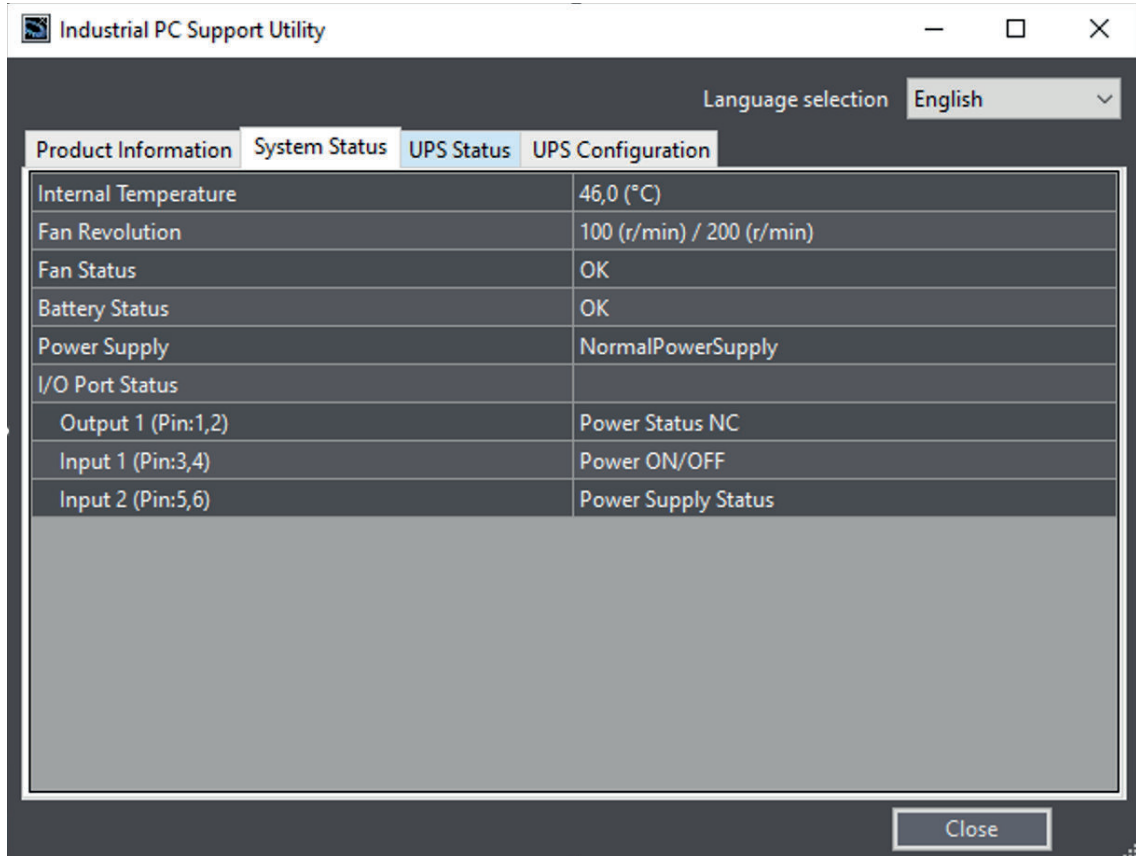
Industrial PC Support Utility

Language selection English

Product Information | System Status | UPS Status | UPS Configuration

| | |
|---|---|
| Internal Temperature | 46,0 (°C) |
| Fan Revolution | 100 (r/min) / 200 (r/min) |
| Fan Status | OK |
| Battery Status | OK |
| Power Supply | NormalPowerSupply |
| I/O Port Status | |
| Output 1 (Pin:1,2) | Power Status NC |
| Input 1 (Pin:3,4) | Power ON/OFF |
| Input 2 (Pin:5,6) | Power Supply Status |

Close